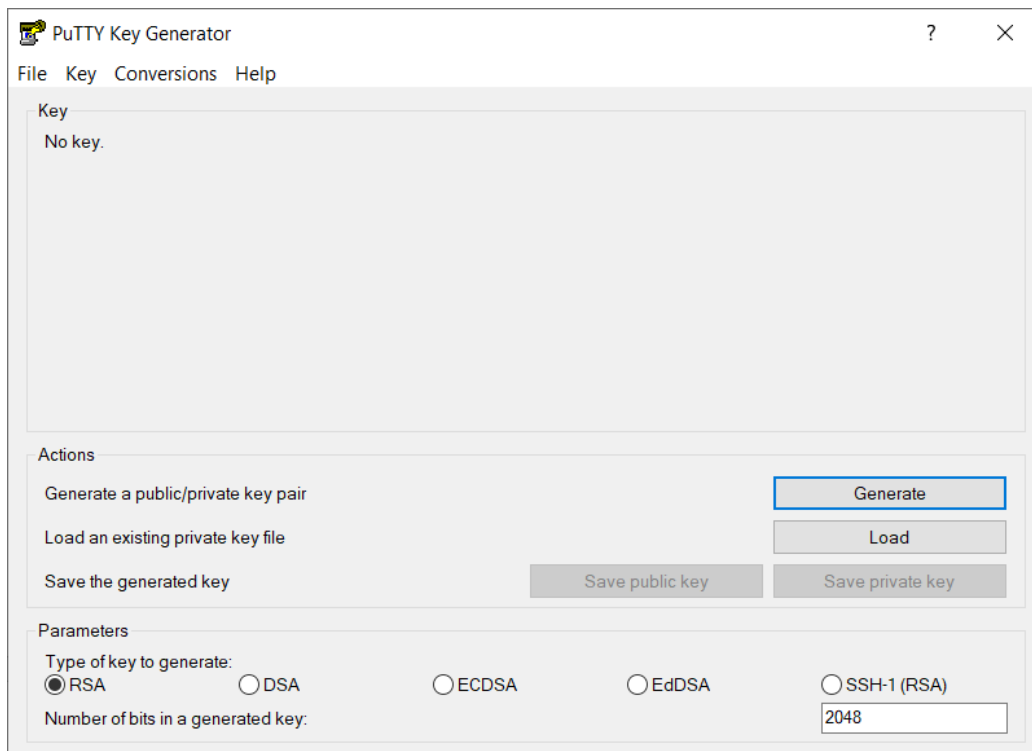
PuTTY Key Generator ? ×

File Key Conversions Help

Key
No key.

Actions
Generate a public/private key pair Generate
Load an existing private key file Load
Save the generated key Save public key Save private key

Parameters
Type of key to generate:
RSA DSA ECDSA EdDSA SSH-1 (RSA)
Number of bits in a generated key: 2048